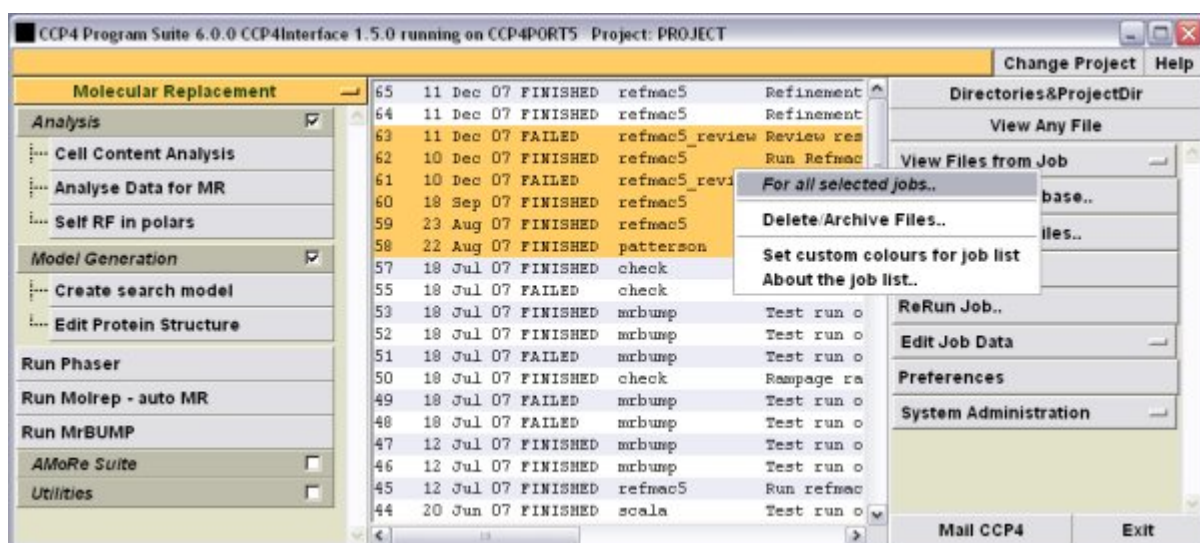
CCP4 Program Suite 6.0.0 CCP4Interface 1.5.0 running on CCP4PORT5 Project: PROJECT

Change Project Help

Molecular Replacement

Analysis

Cell Content Analysis

Analyse Data for MR

Self RF in polars

Model Generation

Create search model

Edit Protein Structure

Run Phaser

Run Molrep - auto MR

Run MrBUMP

AMoRe Suite

Utilities

| | | | |
|---|---|---|---|
| 65 | 11 Dec 07 FINISHED | refmac5 | Refinement |
| 64 | 11 Dec 07 FINISHED | refmac5 | Refinement |
| 63 | 11 Dec 07 FAILED | refmac5_review | Review res |
| 62 | 10 Dec 07 FINISHED | refmac5 | Run Refmac |
| 61 | 10 Dec 07 FAILED | refmac5_revi | |
| 60 | 18 Sep 07 FINISHED | refmac5 | |
| 59 | 23 Aug 07 FINISHED | refmac5 | |
| 58 | 22 Aug 07 FINISHED | patterson | |
| 57 | 18 Jul 07 FINISHED | check | |
| 55 | 18 Jul 07 FAILED | check | |
| 53 | 18 Jul 07 FINISHED | mrbump | Test run o |
| 52 | 18 Jul 07 FINISHED | mrbump | Test run o |
| 51 | 18 Jul 07 FAILED | mrbump | Test run o |
| 50 | 18 Jul 07 FINISHED | check | Rampage ra |
| 49 | 18 Jul 07 FAILED | mrbump | Test run o |
| 48 | 18 Jul 07 FAILED | mrbump | Test run o |
| 47 | 12 Jul 07 FINISHED | mrbump | Test run o |
| 46 | 12 Jul 07 FINISHED | mrbump | Test run o |
| 45 | 12 Jul 07 FINISHED | refmac5 | Run refmac |
| 44 | 20 Jun 07 FINISHED | scala | Test run o |

For all selected jobs..

Delete/Archive Files..

Set custom colours for job list

About the job list..

Directories&ProjectDir

View Any File

View Files from Job

base..

iles..

ReRun Job..

Edit Job Data

Preferences

System Administration

Mail CCP4

Exit